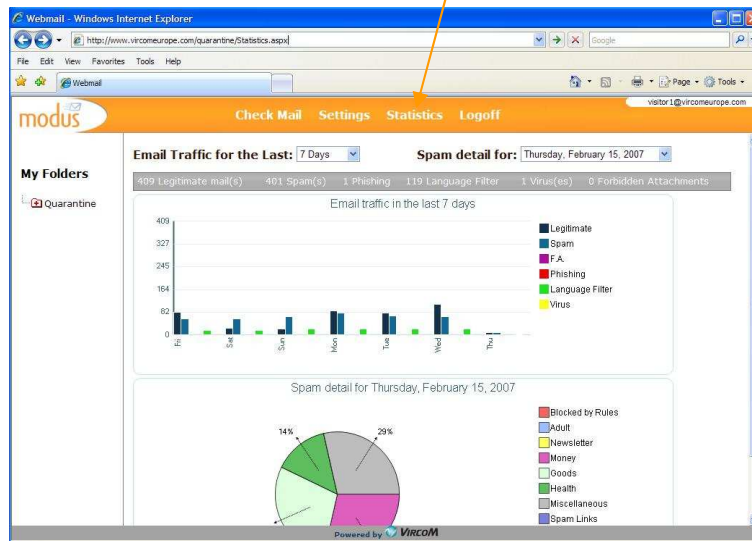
Webmail - Windows Internet Explorer

http://www.vircomeurope.com/quarantine/Statistics.aspx

Google

File Edit View Favorites Tools Help

Webmail

Page Tools

visitor1@vircomeurope.com

modus

Check Mail Settings Statistics Logoff

My Folders

Quarantine

Email Traffic for the Last: 7 Days

Spam detail for: Thursday, February 15, 2007

409 Legitimate mail(s) 401 Spam(s) 1 Phishing 119 Language Filter 1 Virus(es) 0 Forbidden Attachments

Email traffic in the last 7 days

409
327
245
164
82
0

Fri
Sat
Sun
Mon
Tue
Wed
Thu

Legitimate
Spam
F.A.
Phishing
Language Filter
Virus

Spam detail for Thursday, February 15, 2007

14%
29%

Blocked by Rules
Adult
Newsletter
Money
Goods
Health
Miscellaneous
Spam Links

Powered by VIRCOM